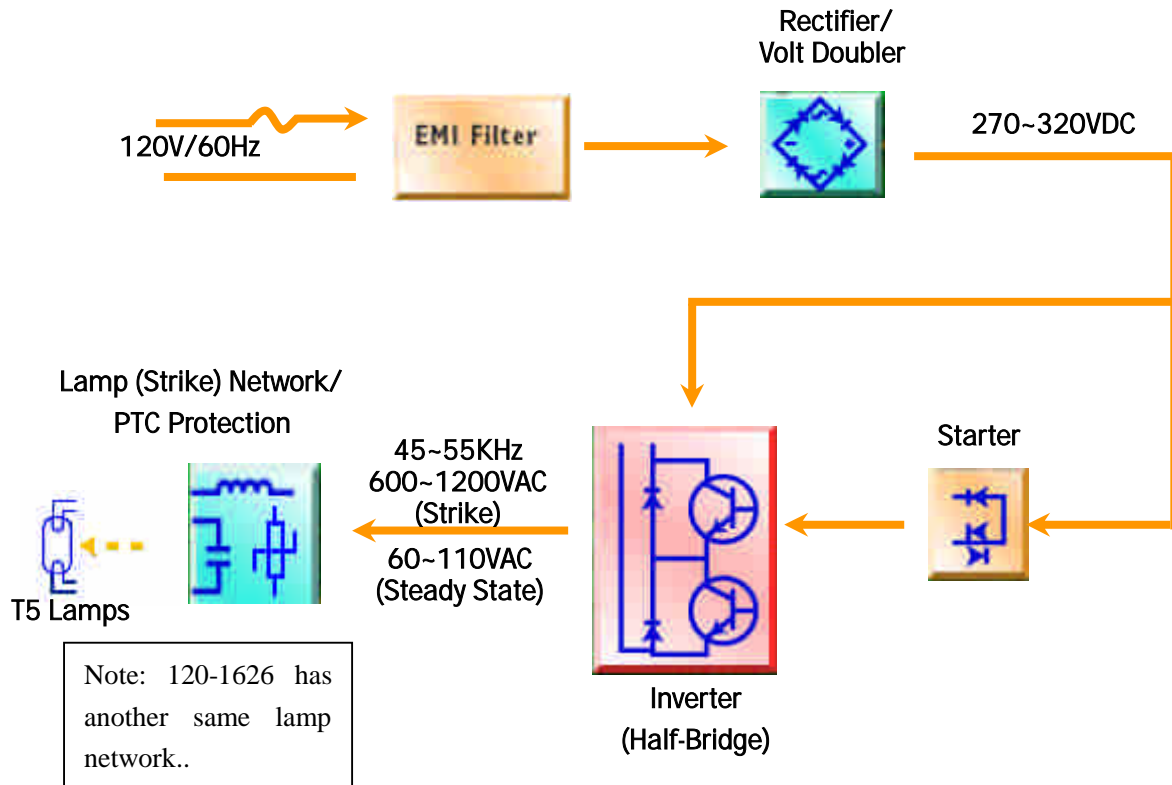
Rectifier/
Volt Doubler

120V/60Hz

EMI Filter

270~320VDC

Lamp (Strike) Network/
PTC Protection

45~55KHz
600~1200VAC
(Strike)

60~110VAC
(Steady State)

Starter

T5 Lamps

Inverter
(Half-Bridge)

Note: 120-1626 has another same lamp network..